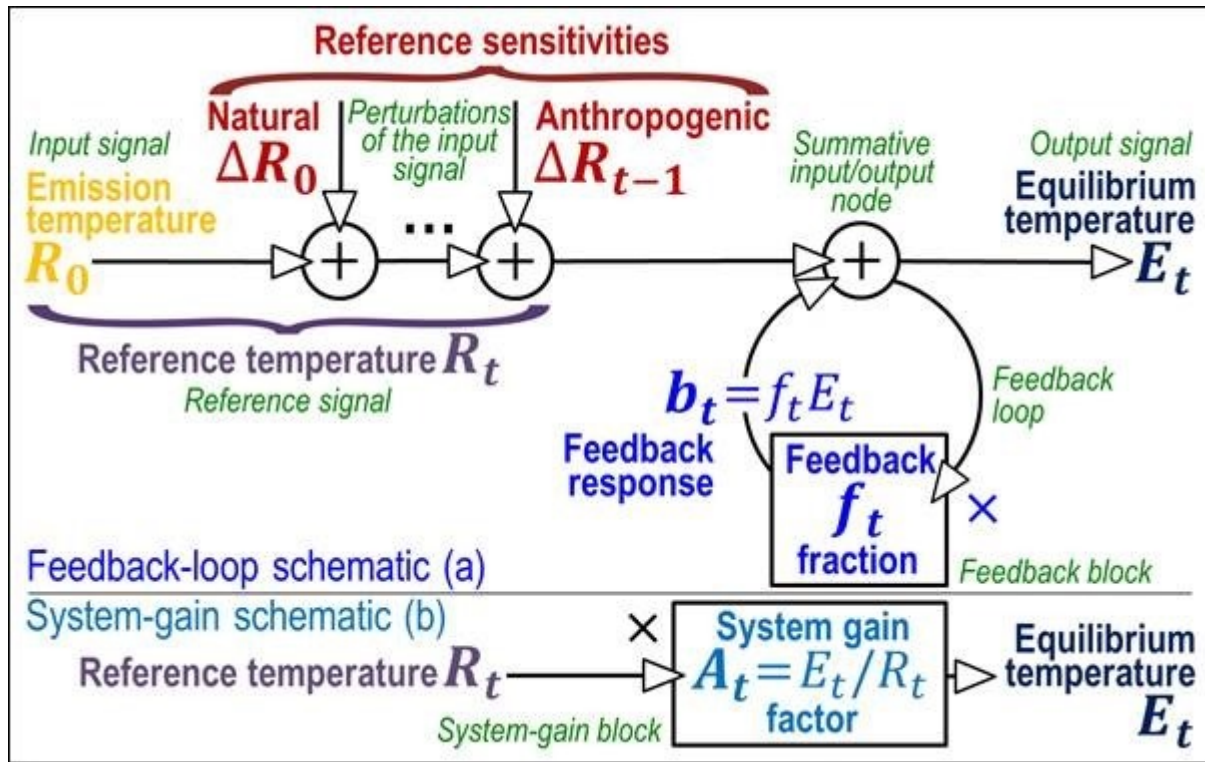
Reference sensitivities

Input signal

Emission temperature $R_0$

Natural $\Delta R_0$

Perturbations of the input signal

Anthropogenic $\Delta R_{t-1}$

...

Summative input/output node

Output signal

Equilibrium temperature $E_t$

Reference temperature $R_t$

Reference signal

$b_t = f_t E_t$

Feedback response

Feedback loop

Feedback $f_t$ fraction

×

Feedback block

Feedback-loop schematic (a)

System-gain schematic (b)

×

Reference temperature $R_t$

System-gain block

System gain $A_t = E_t / R_t$ factor

Equilibrium temperature $E_t$